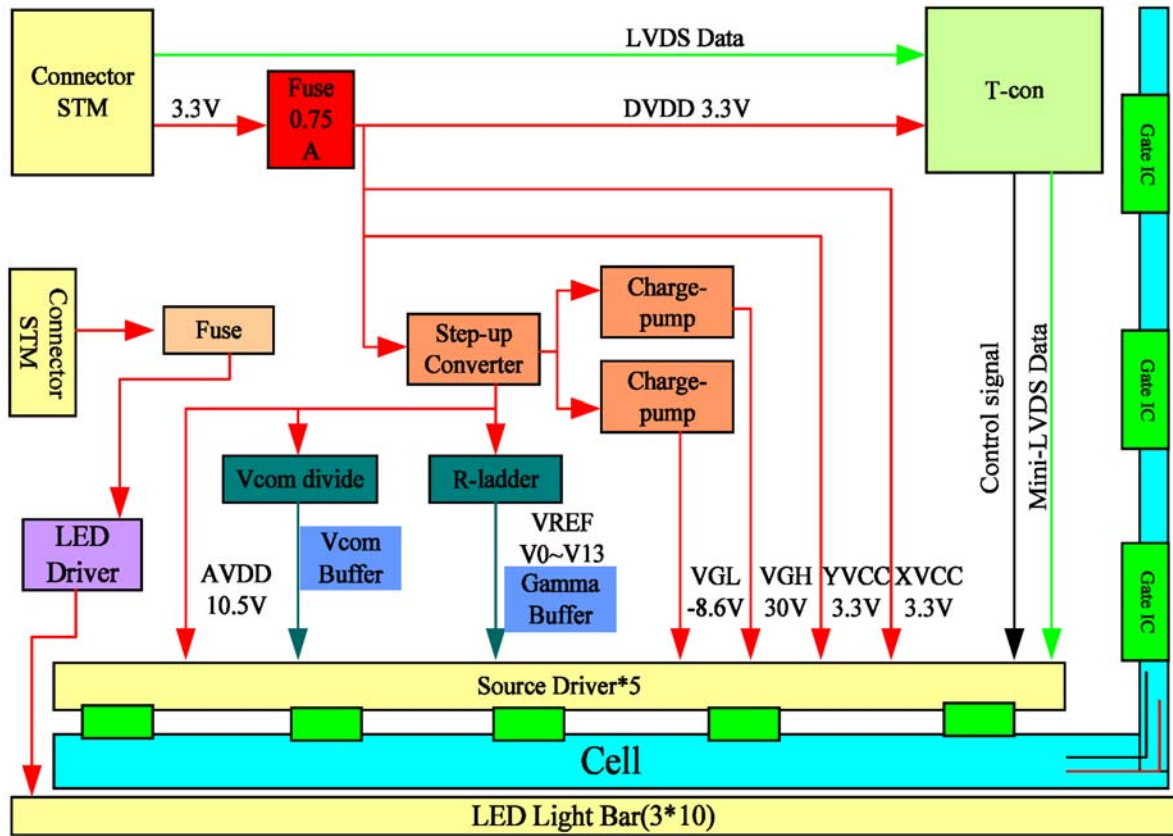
Connector STM

LVDS Data

T-con

3.3V

Fuse 0.75 A

DVDD 3.3V

Gate IC

Connector STM

Fuse

Step-up Converter

Charge-pump

Charge-pump

Control signal

Mini-LVDS Data

Gate IC

Vcom divide

R-ladder

LED Driver

AVDD 10.5V

Vcom Buffer

VREF V0~V13

Gamma Buffer

VGL -8.6V

VGH 30V

YVCC 3.3V

XVCC 3.3V

Gate IC

Source Driver*5

Cell

LED Light Bar(3*10)